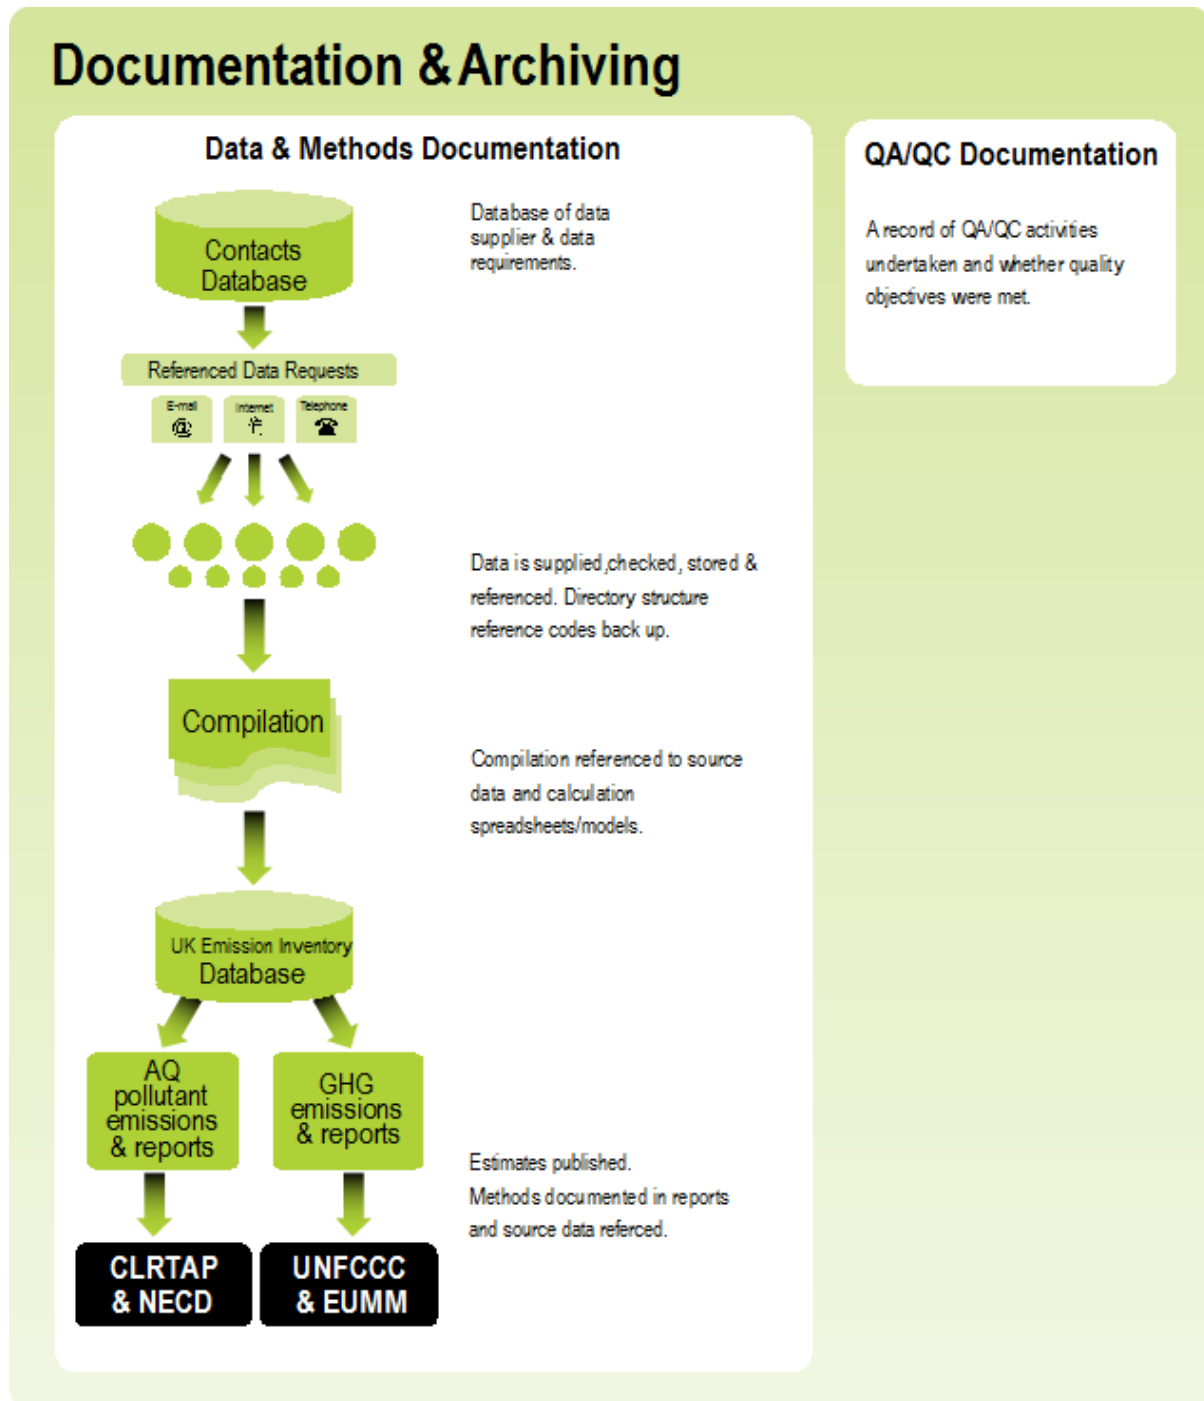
Documentation & Archiving

Data & Methods Documentation

Contacts Database

Database of data supplier & data requirements.

Referenced Data Requests

E-mail

Internet

Telephone

Data is supplied,checked, stored & referenced. Directory structure reference codes back up.

Compilation

Compilation referenced to source data and calculation spreadsheets/models.

UK Emission Inventory Database

AQ pollutant emissions & reports

GHG emissions & reports

Estimates published. Methods documented in reports and source data referced.

CLRTAP & NECD

UNFCCC & EUMM

QA/QC Documentation

A record of QA/QC activities undertaken and whether quality objectives were met.